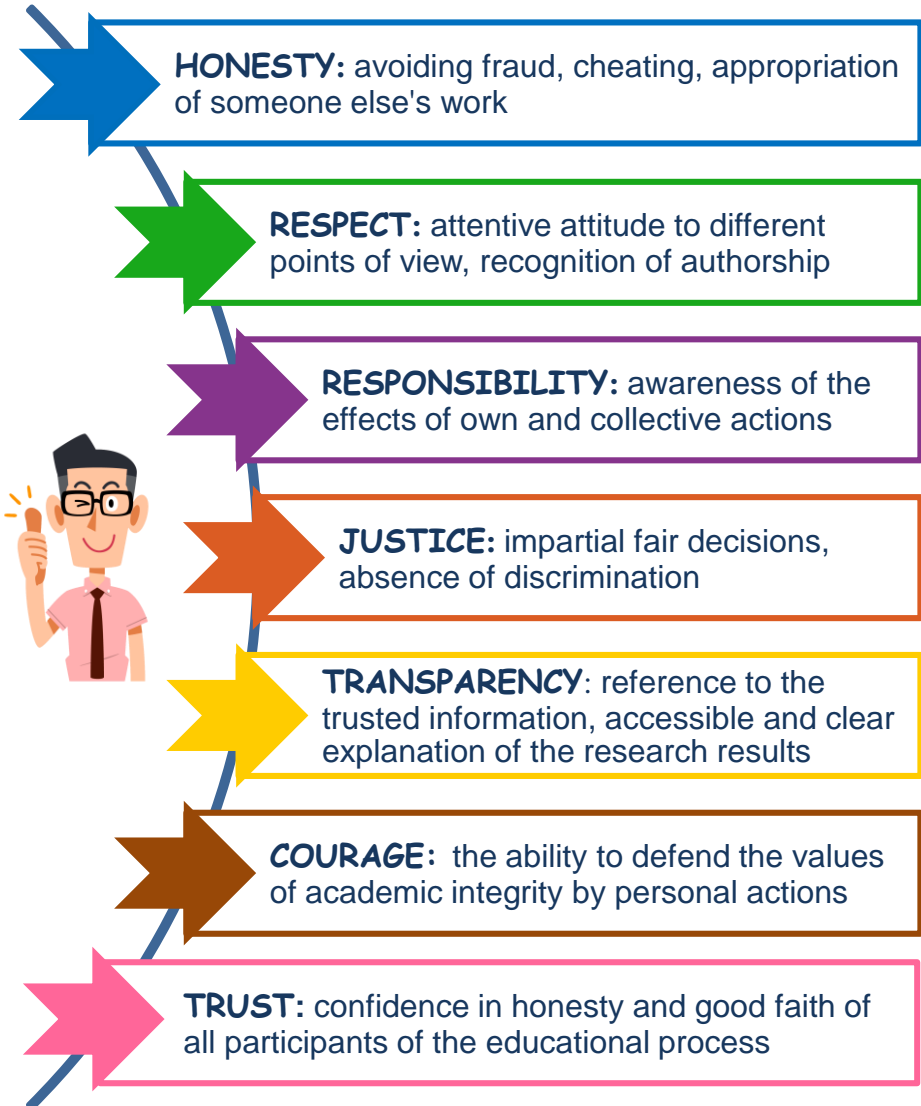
HONESTY: avoiding fraud, cheating, appropriation of someone else's work

RESPECT: attentive attitude to different points of view, recognition of authorship

RESPONSIBILITY: awareness of the effects of own and collective actions

JUSTICE: impartial fair decisions, absence of discrimination

TRANSPARENCY: reference to the trusted information, accessible and clear explanation of the research results

COURAGE: the ability to defend the values of academic integrity by personal actions

TRUST: confidence in honesty and good faith of all participants of the educational process